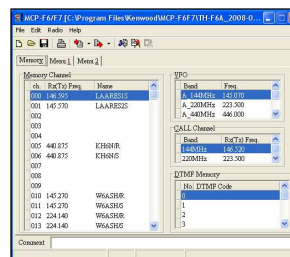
MCP-F6/F7 [C:\Program Files\Kenwood\MCP-F6F7\TH-F6A_2008-0...

File Edit Radio Help

Memory | Menu 1 | Menu 2

Memory Channel

| ch. | Rx(Tx) Freq. | Name |
|---|---|---|
| 000 | 146.595 | LAARES1S |
| 001 | 145.570 | LAARES2S |
| 002 | | |
| 003 | | |
| 004 | | |
| 005 | 440.875 | KH6N/R |
| 006 | 440.875 | KH6N/S |
| 007 | | |
| 008 | | |
| 009 | | |
| 010 | 145.270 | W6ASH/R |
| 011 | 145.270 | W6ASH/S |
| 012 | 224.140 | W6ASH/R |
| 013 | 224.140 | W6ASH/S |

VFO

| Band | Freq. |
|---|---|
| A_144MHz | 145.070 |
| A_220MHz | 223.500 |
| A_440MHz | 446.000 |

CALL Channel

| Band | Rx(Tx) Freq. |
|---|---|
| 144MHz | 146.520 |
| 220MHz | 223.500 |

DTMF Memory

| No. | DTMF Code |
|---|---|
| 0 | |
| 1 | |
| 2 | |
| 3 | |

Comment